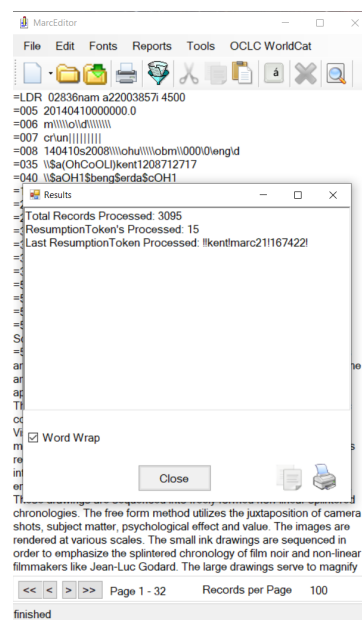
MarcEditor

File Edit Fonts Reports Tools OCLC WorldCat

=LDR 02836nam a22003857i 4500
=005 20140410000000.0
=006 m\\\\\o\\d\\\\\\\\
=007 cr\un||||||||
=008 140410s2008\\\\ohu\\\\\obm\\000\0\eng\d
=035 \\$a(OhCoOLI)kent1208712717
=040 \\$aOH1$beng$erda$cOH1

Results

Total Records Processed: 3095
ResumptionToken's Processed: 15
Last ResumptionToken Processed: !!kent!marc21!167422!

Word Wrap

Close

chronologies. The free form method utilizes the juxtaposition of camera shots, subject matter, psychological effect and value. The images are rendered at various scales. The small ink drawings are sequenced in order to emphasize the splintered chronology of film noir and non-linear filmmakers like Jean-Luc Godard. The large drawings serve to magnify

<< < > >> Page 1 - 32 Records per Page 100

finished